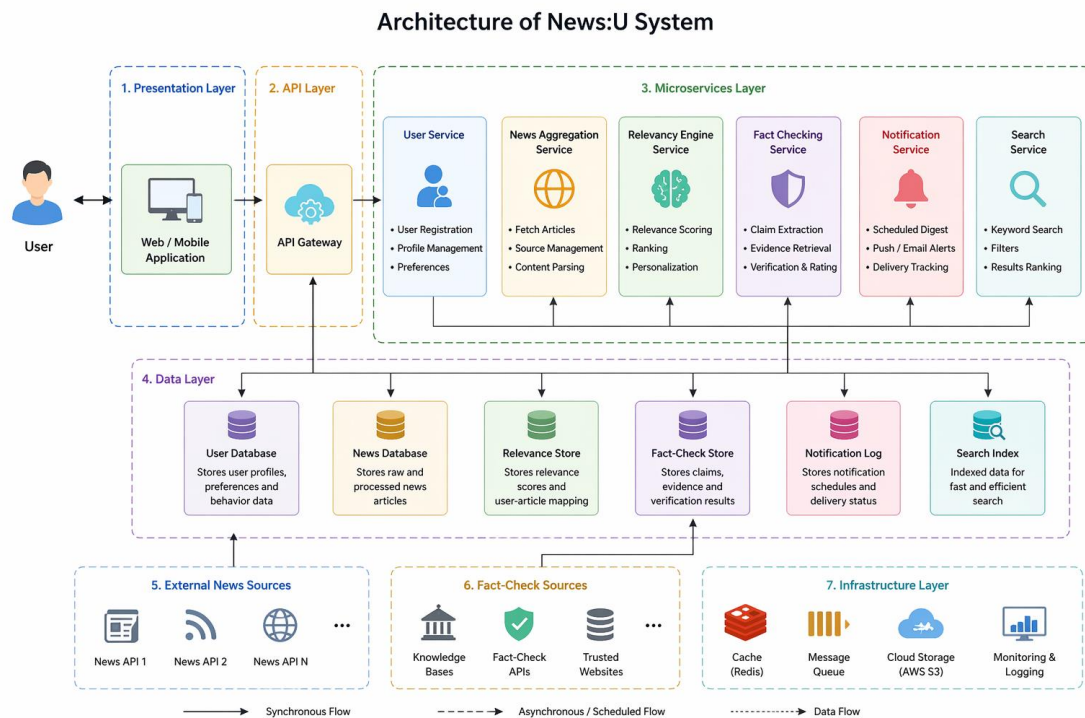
Architecture of News:U System

User

1. Presentation Layer

Web / Mobile Application

2. API Layer

API Gateway

3. Microservices Layer

User Service
• User Registration
• Profile Management
• Preferences

News Aggregation Service
• Fetch Articles
• Source Management
• Content Parsing

Relevancy Engine Service
• Relevance Scoring
• Ranking
• Personalization

Fact Checking Service
• Claim Extraction
• Evidence Retrieval
• Verification & Rating

Notification Service
• Scheduled Digest
• Push / Email Alerts
• Delivery Tracking

Search Service
• Keyword Search
• Filters
• Results Ranking

4. Data Layer

User Database
Stores user profiles, preferences and behavior data

News Database
Stores raw and processed news articles

Relevance Store
Stores relevance scores and user-article mapping

Fact-Check Store
Stores claims, evidence and verification results

Notification Log
Stores notification schedules and delivery status

Search Index
Indexed data for fast and efficient search

5. External News Sources

News API 1
News API 2
News API N
...

6. Fact-Check Sources

Knowledge Bases
Fact-Check APIs
Trusted Websites
...

7. Infrastructure Layer

Cache (Redis)
Message Queue
Cloud Storage (AWS S3)
Monitoring & Logging

Synchronous Flow
Asynchronous / Scheduled Flow
Data Flow